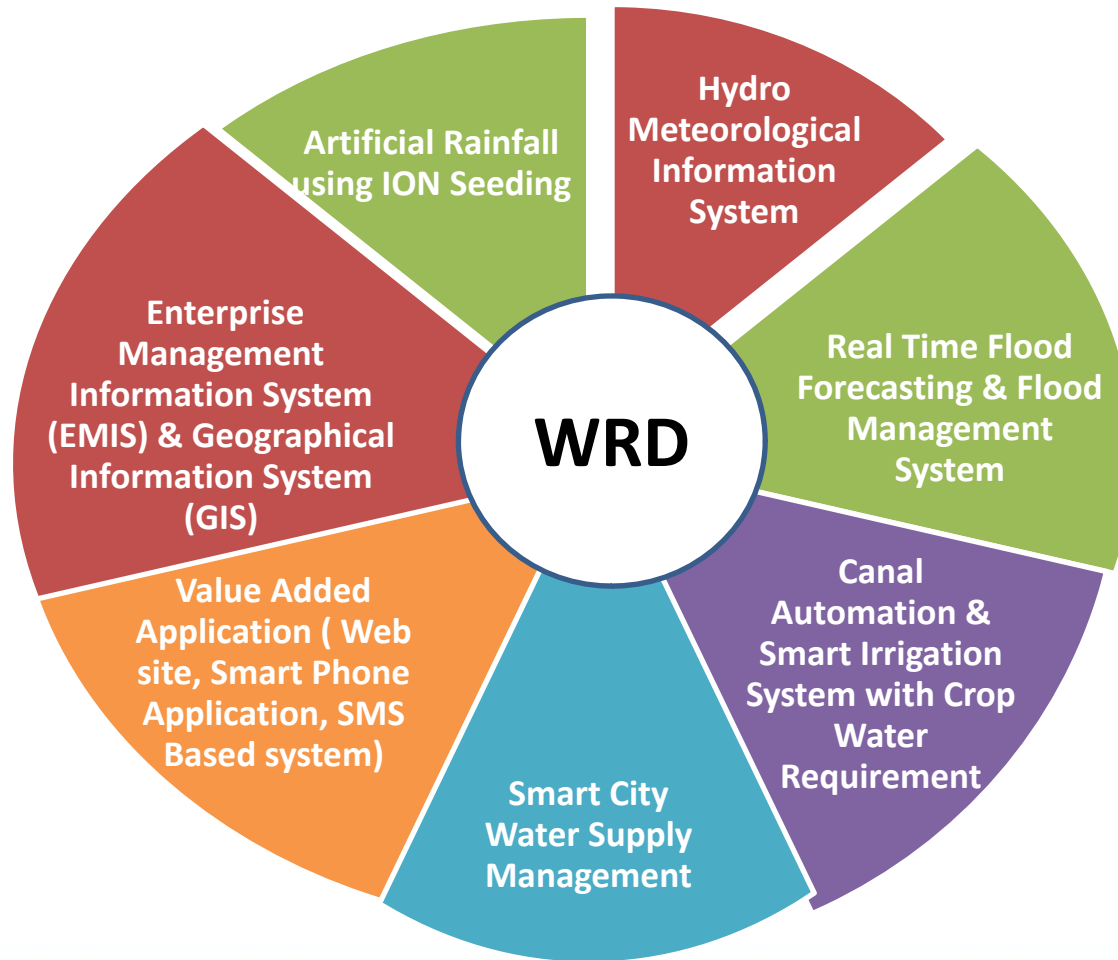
Artificial Rainfall using ION Seeding

Hydro Meteorological Information System

Real Time Flood Forecasting & Flood Management System

Canal Automation & Smart Irrigation System with Crop Water Requirement

Smart City Water Supply Management

Value Added Application ( Web site, Smart Phone Application, SMS Based system)

Enterprise Management Information System (EMIS) & Geographical Information System (GIS)

WRD